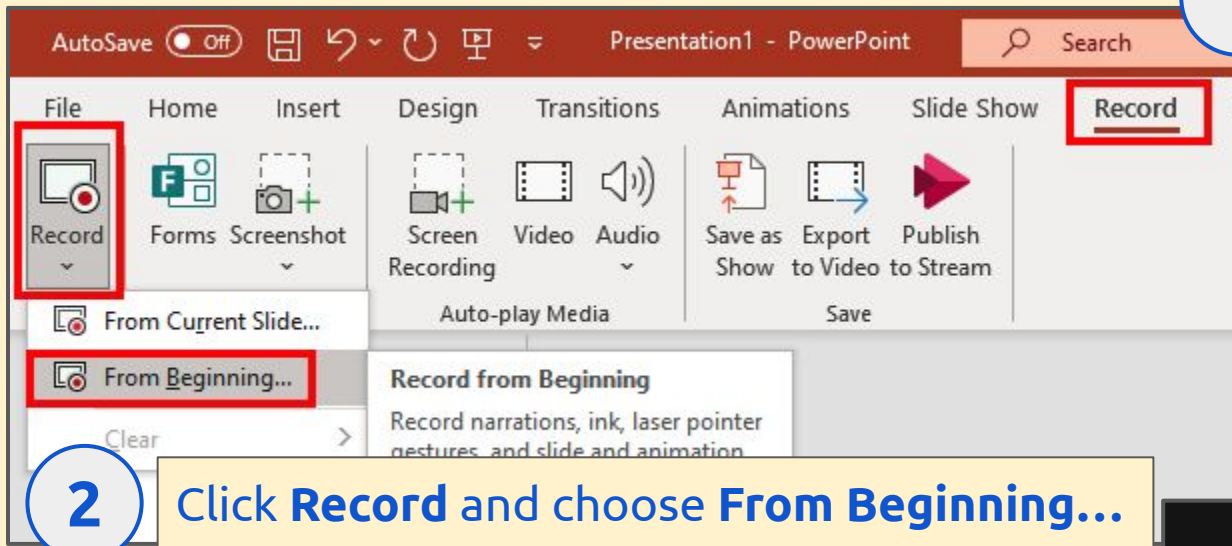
AutoSave Off

Presentation1 - PowerPoint

Search

File Home Insert Design Transitions Animations Slide Show Record

Record

Forms Screenshot

Screen Recording

Video Audio

Auto-play Media

Save as Show

Export to Video

Publish to Stream

Save

From Current Slide...

From Beginning...

Clear

Record from Beginning

Record narrations, ink, laser pointer gestures, and slide and animation

2

Click **Record** and choose **From Beginning...**